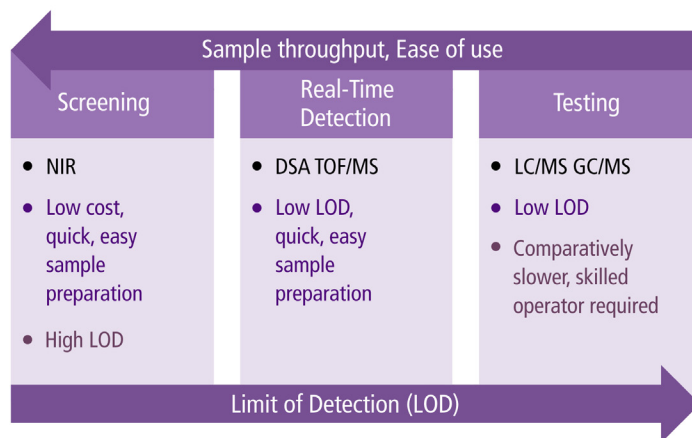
Sample throughput, Ease of use

Screening

- NIR
- Low cost, quick, easy sample preparation
- High LOD

Real-Time Detection

- DSA TOF/MS
- Low LOD, quick, easy sample preparation

Testing

- LC/MS GC/MS
- Low LOD
- Comparatively slower, skilled operator required

Limit of Detection (LOD)